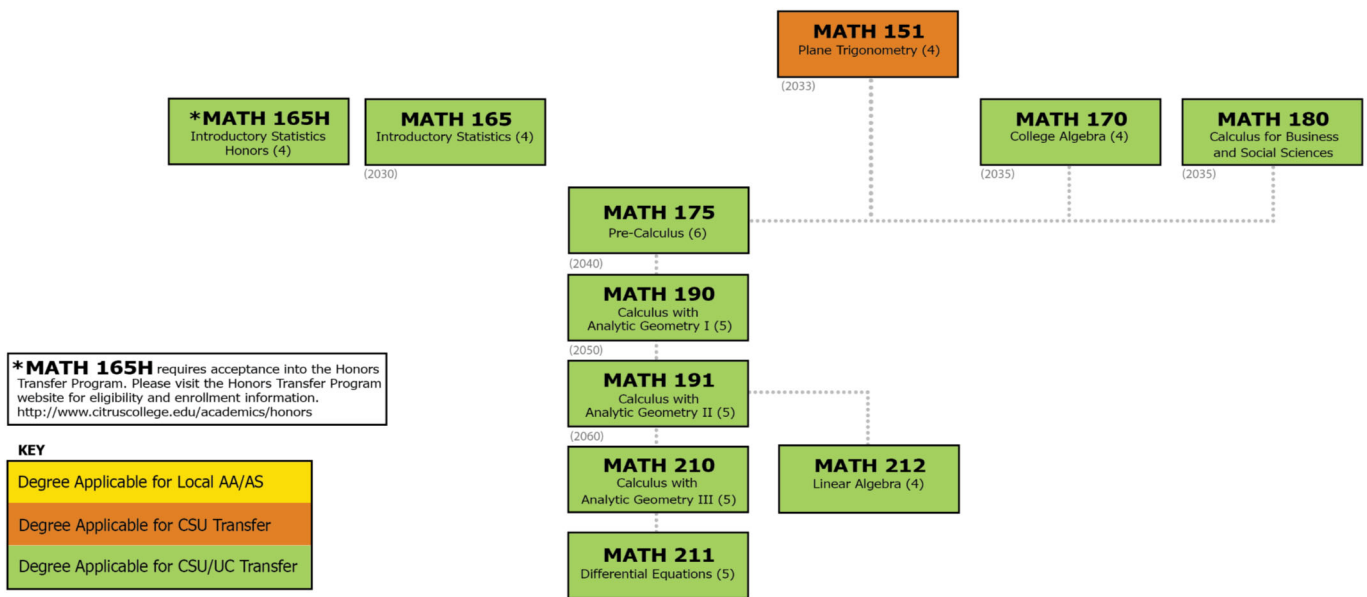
MATH 151
Plane Trigonometry (4)
(2033)

*MATH 165H
Introductory Statistics Honors (4)

MATH 165
Introductory Statistics (4)
(2030)

MATH 170
College Algebra (4)
(2035)

MATH 180
Calculus for Business and Social Sciences
(2035)

MATH 175
Pre-Calculus (6)
(2040)

MATH 190
Calculus with Analytic Geometry I (5)
(2050)

*MATH 165H requires acceptance into the Honors Transfer Program. Please visit the Honors Transfer Program website for eligibility and enrollment information. http://www.citruscollege.edu/academics/honors

MATH 191
Calculus with Analytic Geometry II (5)
(2060)

KEY
Degree Applicable for Local AA/AS
Degree Applicable for CSU Transfer
Degree Applicable for CSU/UC Transfer

MATH 210
Calculus with Analytic Geometry III (5)

MATH 212
Linear Algebra (4)

MATH 211
Differential Equations (5)